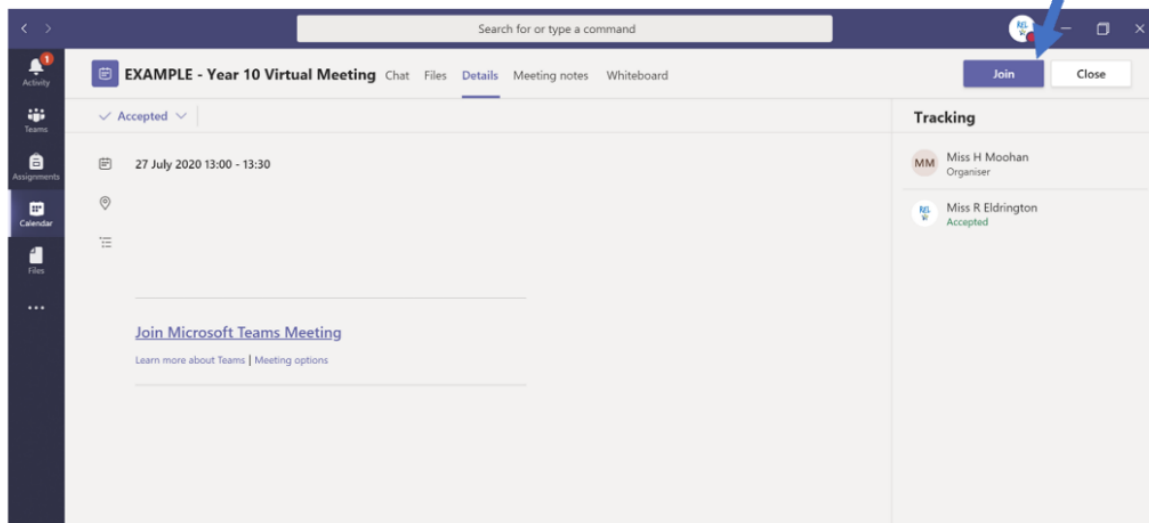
Search for or type a command

1
Activity
Teams
Assignments
Calendar
Files
...

EXAMPLE - Year 10 Virtual Meeting Chat Files Details Meeting notes Whiteboard

Join Close

Accepted

27 July 2020 13:00 - 13:30

Join Microsoft Teams Meeting
Learn more about Teams | Meeting options

Tracking

MM Miss H Moohan
Organiser

Miss R Eldrington
Accepted